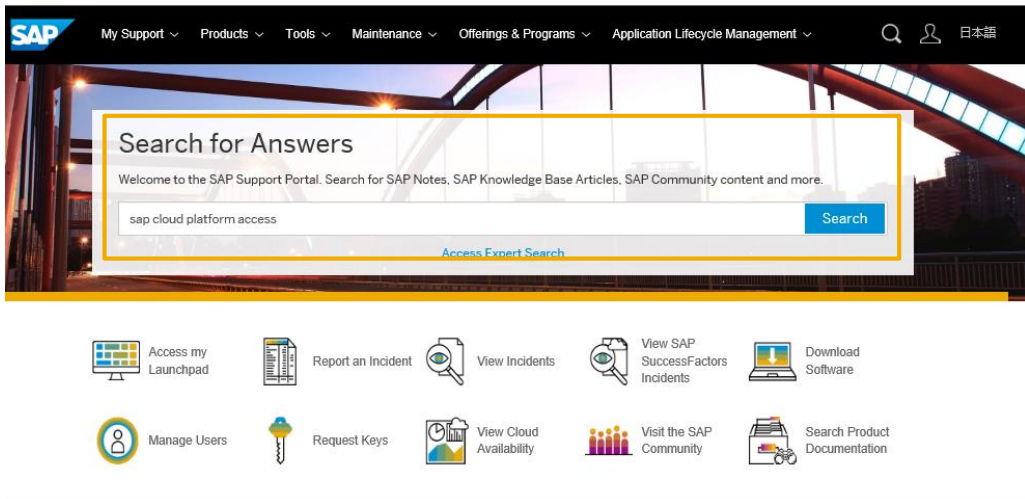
SAP My Support ⌄ Products ⌄ Tools ⌄ Maintenance ⌄ Offerings & Programs ⌄ Application Lifecycle Management ⌄ 日本語

Search for Answers

Welcome to the SAP Support Portal. Search for SAP Notes, SAP Knowledge Base Articles, SAP Community content and more.

sap cloud platform access

Search

Access Expert Search

Access my Launchpad

Report an Incident

View Incidents

View SAP SuccessFactors Incidents

Download Software

Manage Users

Request Keys

View Cloud Availability

Visit the SAP Community

Search Product Documentation